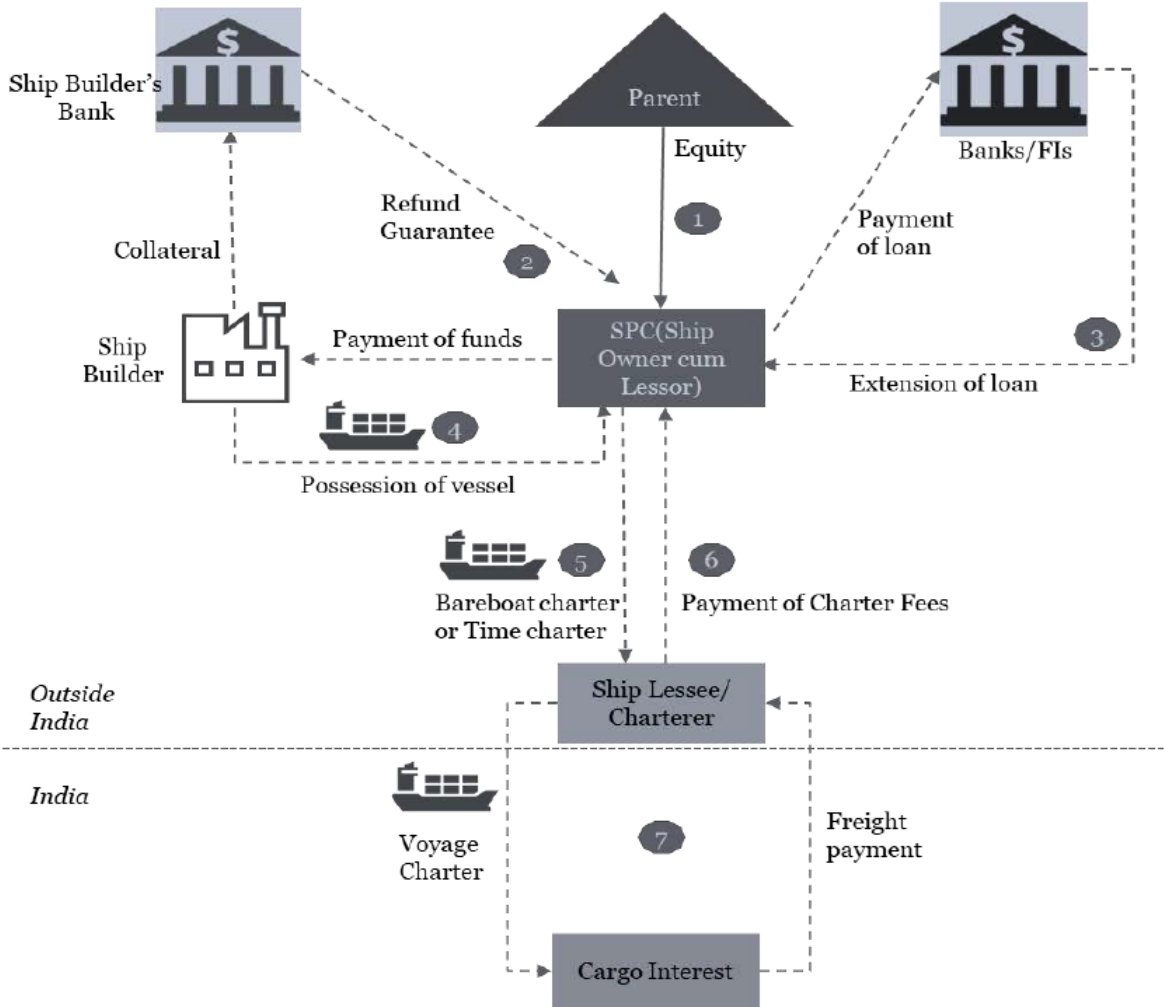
$

Ship Builder's Bank

Parent

$

Banks/FIs

Equity

1

Refund Guarantee

2

Payment of loan

Collateral

Ship Builder

Payment of funds

SPC(Ship Owner cum Lessor)

3

Extension of loan

4

Possession of vessel

5

6

Bareboat charter or Time charter

Payment of Charter Fees

Outside India

Ship Lessee/ Charterer

India

7

Voyage Charter

Freight payment

Cargo Interest